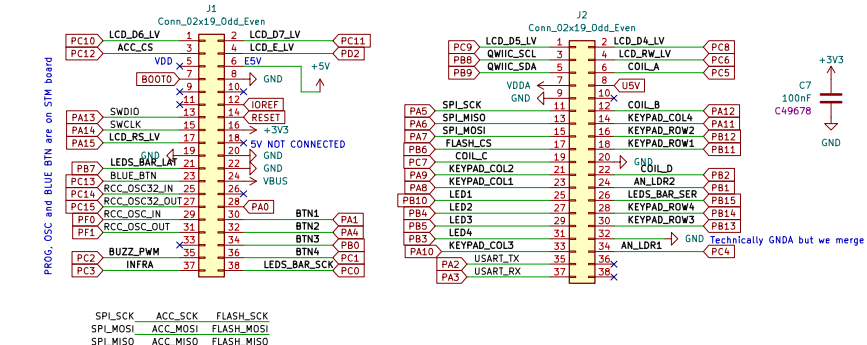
PROG, OSC and BLUE BTN are on STM board

J1
Conn_02x19_Odd_Even

PC10 LCD_D6_LV 1 2 LCD_D7_LV PC11
PC12 ACC_CS 3 4 LCD_E_LV PD2
VDD 5 6 E5V +5V
BOOT0 7 8 GND
9 10
11 12 IOREF
PA13 SWDIO 13 14 RESET
PA14 SWCLK 15 16 +3V3
PA15 LCD_RS_LV 17 18 5V NOT CONNECTED
GND 19 20 GND
LEDS_BAR_LAT 21 22 GND
PB7 BLUE_BTN 23 24 VBUS
PC13 RCC_OSC32_IN 25 26
PC14 RCC_OSC32_OUT 27 28 PA0
PC15 RCC_OSC_IN 29 30 BTN1 PA1
PF0 RCC_OSC_OUT 31 32 BTN2 PA4
PF1 33 34 BTN3 PB0
35 36 BTN4 PC1
PC2 BUZZ_PWM 37 38 LEDS_BAR_SCK PC0
PC3 INFRA

J2
Conn_02x19_Odd_Even

PC9 LCD_D5_LV 1 2 LCD_D4_LV PC8
PB8 QWIIC_SCL 3 4 LCD_RW_LV PC6
PB9 QWIIC_SDA 5 6 COIL_A PC5
7 8
VDDA GND 9 10 U5V
PA5 SPI_SCK 11 12 COIL_B PA12
PA6 SPI_MISO 13 14 KEYPAD_COL4 PA11
PA7 SPI_MOSI 15 16 KEYPAD_ROW2 PB12
PB6 FLASH_CS 17 18 KEYPAD_ROW1 PB11
PC7 COIL_C 19 20 GND
PA9 KEYPAD_COL2 21 22 COIL_D PB2
PA8 KEYPAD_COL1 23 24 AN_LDR2 PB1
PB10 LED1 25 26 LEDS_BAR_SER PB15
PB4 LED2 27 28 KEYPAD_ROW4 PB14
PB5 LED3 29 30 KEYPAD_ROW3 PB13
PB3 LED4 31 32 GND Technically GNDA but we merge
PA10 KEYPAD_COL3 33 34 AN_LDR1 PC4
PA2 USART_TX 35 36
PA3 USART_RX 37 38

C7
100nF
C49678
+3V3
GND

SPI_SCK ACC_SCK FLASH_SCK
SPI_MOSI ACC_MOSI FLASH_MOSI
SPI_MISO ACC_MISO FLASH_MISO